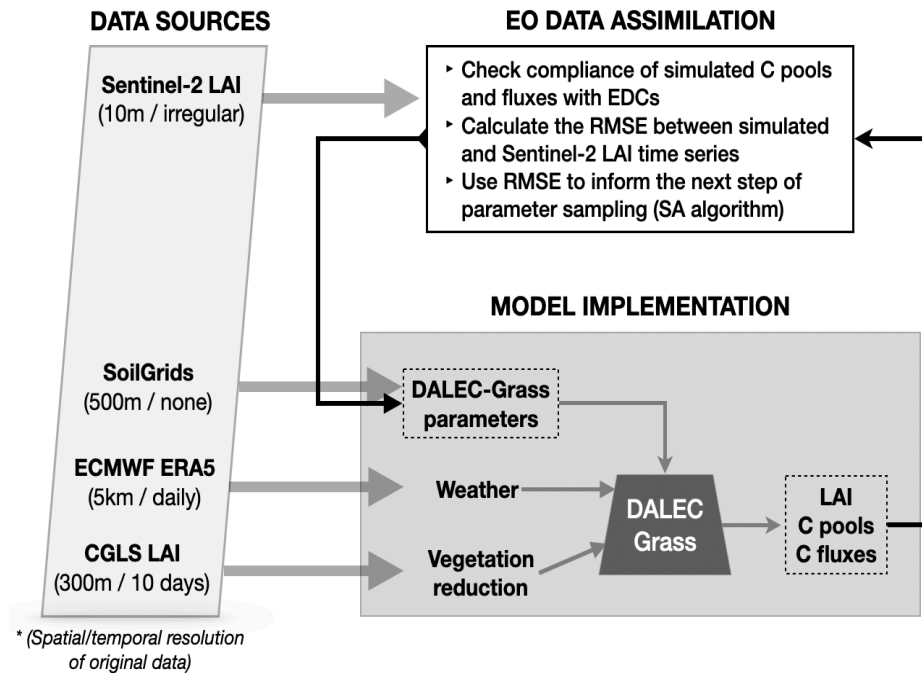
DATA SOURCES

EO DATA ASSIMILATION

Sentinel-2 LAI
(10m / irregular)

‣ Check compliance of simulated C pools and fluxes with EDCs
‣ Calculate the RMSE between simulated and Sentinel-2 LAI time series
‣ Use RMSE to inform the next step of parameter sampling (SA algorithm)

MODEL IMPLEMENTATION

SoilGrids
(500m / none)

DALEC-Grass parameters

ECMWF ERA5
(5km / daily)

Weather

DALEC Grass

LAI
C pools
C fluxes

CGLS LAI
(300m / 10 days)

Vegetation reduction

* (Spatial/temporal resolution of original data)